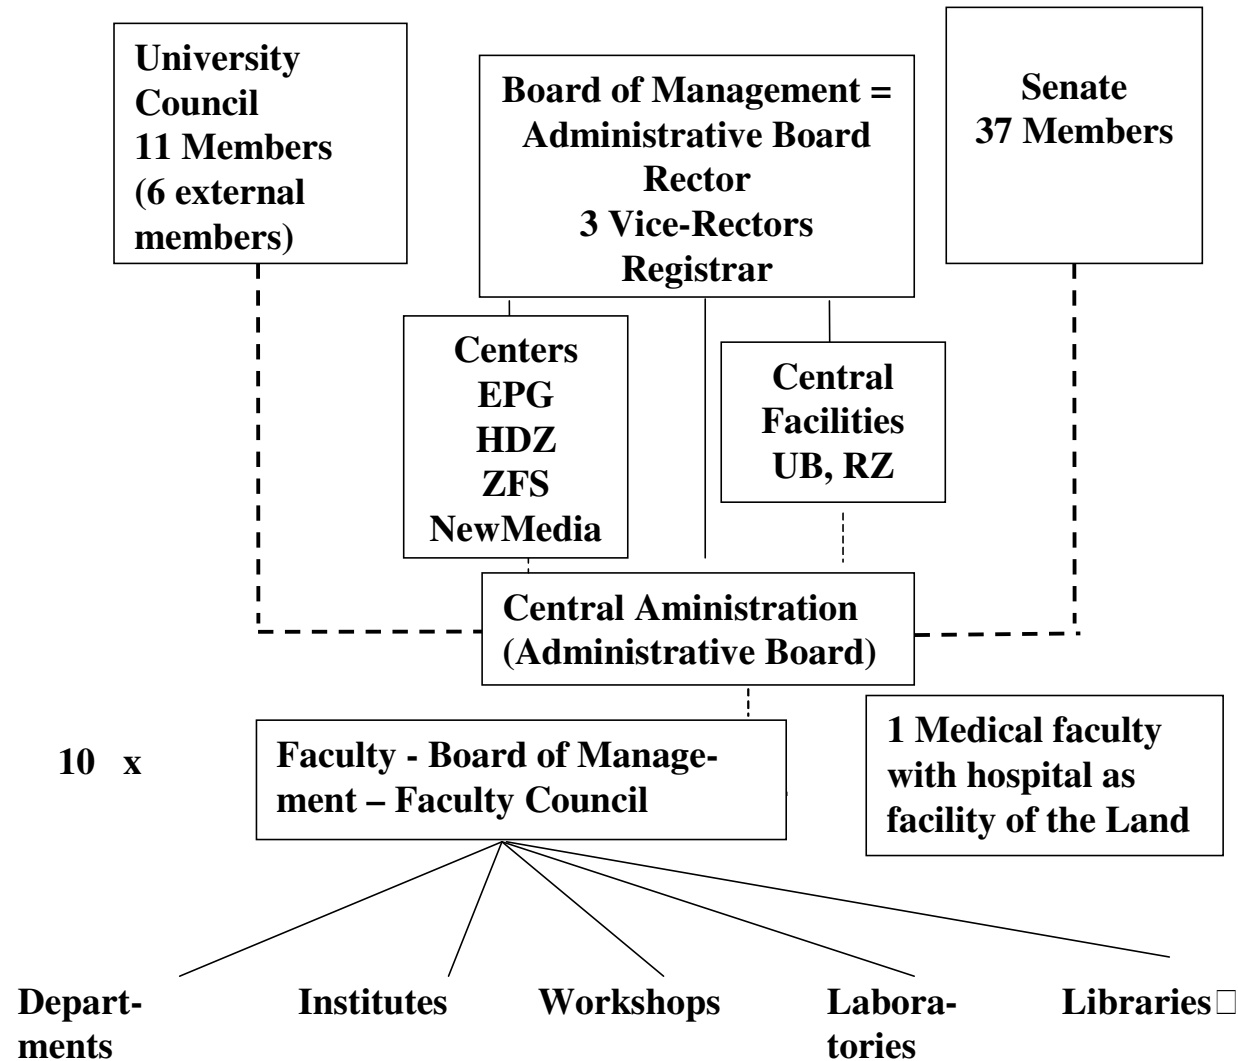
University Council
11 Members
(6 external members)

Board of Management =
Administrative Board
Rector
3 Vice-Rectors
Registrar

Senate
37 Members

Centers
EPG
HDZ
ZFS
NewMedia

Central Facilities
UB, RZ

Central Aministration
(Administrative Board)

10 x

Faculty - Board of Management – Faculty Council

1 Medical faculty with hospital as facility of the Land

Departments

Institutes

Workshops

Laboratories

Libraries